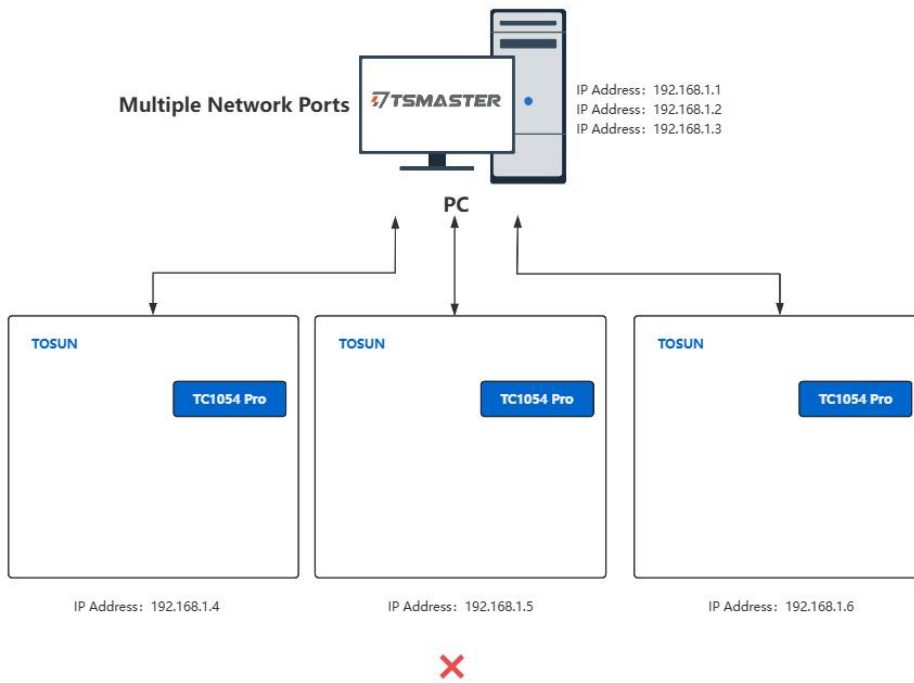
Multiple Network Ports

TSMASTER

IP Address：192.168.1.1
IP Address：192.168.1.2
IP Address：192.168.1.3

PC

TOSUN

TC1054 Pro

TOSUN

TC1054 Pro

TOSUN

TC1054 Pro

IP Address：192.168.1.4

IP Address：192.168.1.5

IP Address：192.168.1.6